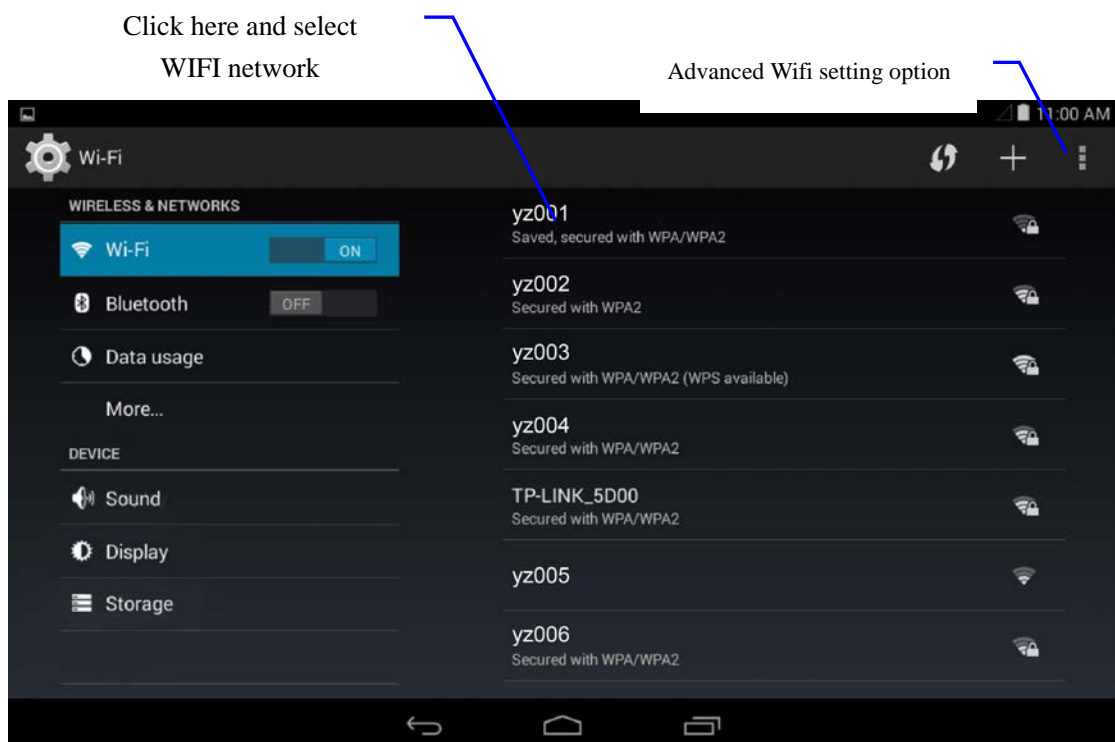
Click here and select WIFI network

Advanced Wifi setting option

11:00 AM

Wi-Fi

WIRELESS & NETWORKS

Wi-Fi ON

Bluetooth OFF

Data usage

More...

DEVICE

Sound

Display

Storage

yz001
Saved, secured with WPA/WPA2

yz002
Secured with WPA2

yz003
Secured with WPA/WPA2 (WPS available)

yz004
Secured with WPA/WPA2

TP-LINK_5D00
Secured with WPA/WPA2

yz005

yz006
Secured with WPA/WPA2